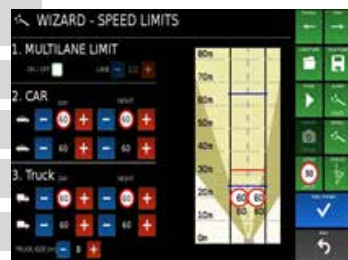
WIZARD - SPEED LIMITS

1. MULTILANE LIMIT

ON / OFF

LANE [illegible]

2. CAR

DAY

NIGHT

60

60

60

60

3. Truck

DAY

NIGHT

60

60

60

60

TRUCK SIZE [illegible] 8

80m

70m

60m

50m

40m

30m

20m

10m

0m

60

60

90